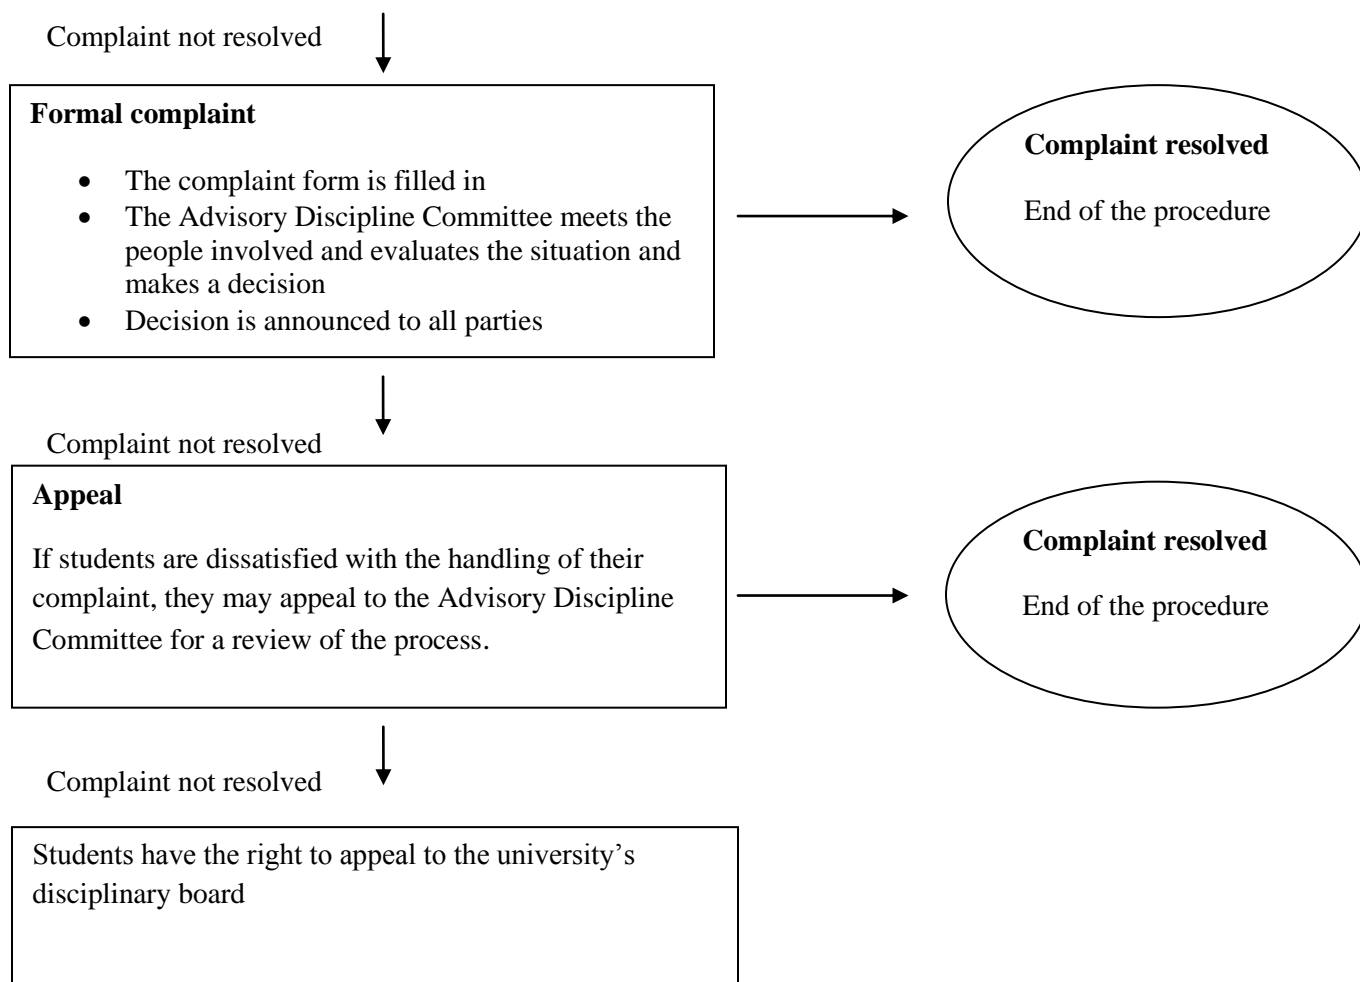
Complaint not resolved

**Formal complaint**

- The complaint form is filled in
- The Advisory Discipline Committee meets the people involved and evaluates the situation and makes a decision
- Decision is announced to all parties

**Complaint resolved**

End of the procedure

Complaint not resolved

**Appeal**

If students are dissatisfied with the handling of their complaint, they may appeal to the Advisory Discipline Committee for a review of the process.

**Complaint resolved**

End of the procedure

Complaint not resolved

Students have the right to appeal to the university’s disciplinary board